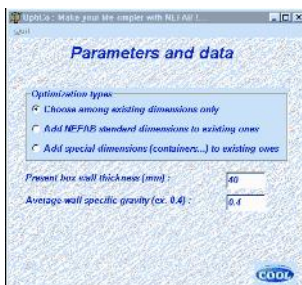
OptiCo : Make your life simpler with NEFAB !
Quit

Parameters and data

Optimization types
Choose among existing dimensions only
Add NEFAB standard dimensions to existing ones
Add special dimensions (containers...) to existing ones

Present box wall thickness (mm) : 40
Average wall specific gravity (ex. 0.4) : 0.4

COOL